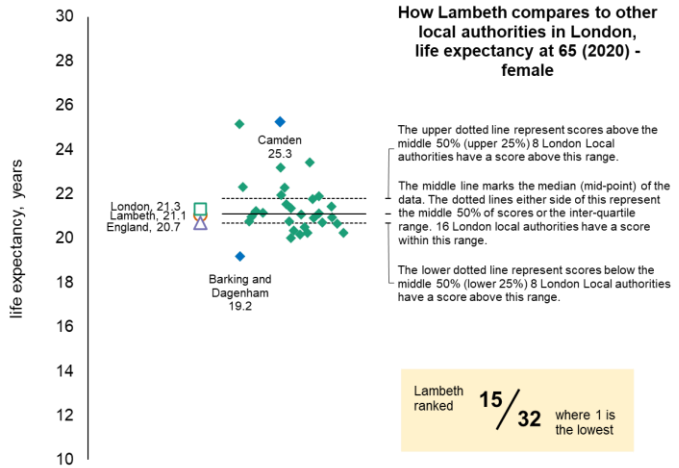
How Lambeth compares to other local authorities in London, life expectancy at 65 (2020) - female

life expectancy, years

30
28
26
24
22
20
18
16
14
12
10

Camden
25.3

London, 21.3
Lambeth, 21.1
England, 20.7

Barking and Dagenham
19.2

The upper dotted line represent scores above the middle 50% (upper 25%) 8 London Local authorities have a score above this range.

The middle line marks the median (mid-point) of the data. The dotted lines either side of this represent the middle 50% of scores or the inter-quartile range. 16 London local authorities have a score within this range.

The lower dotted line represent scores below the middle 50% (lower 25%) 8 London Local authorities have a score above this range.

Lambeth ranked $15/32$ where 1 is the lowest